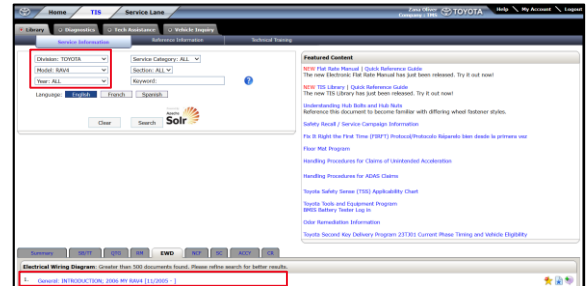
Home TIS Service Lane

Zane Oliver Company : TMS TOYOTA Help My Account Logout

Library Diagnostics Tech Assistance Vehicle Inquiry

Service Information Reference Information Technical Training

Division: TOYOTA
Model: RAV4
Year: ALL

Service Category: ALL
Section: ALL
Keyword:

Language: English French Spanish

Clear Search

Apache Solr

Featured Content

NEW Flat Rate Manual | Quick Reference Guide
The new Electronic Flat Rate Manual has just been released. Try it out now!

NEW TIS Library | Quick Reference Guide
The new TIS Library has just been released. Try it out now!

Understanding Hub Bolts and Hub Nuts
Reference this document to become familiar with differing wheel fastener styles.

Safety Recall / Service Campaign Information

Fix It Right the First Time (FIRFT) Protocol/Protocolo Reparelo bien desde la primera vez

Floor Mat Program

Handling Procedures for Claims of Unintended Acceleration

Handling Procedures for ADAS Claims

Toyota Safety Sense (TSS) Applicability Chart

Toyota Tools and Equipment Program
BMRS Battery Tester Log in

Odor Remediation Information

Toyota Second Key Delivery Program 23TJ01 Current Phase Timing and Vehicle Eligibility

Summary SB/TF OTS RM EWD NCF SC ACCY CR

Electrical Wiring Diagram: Greater than 500 documents found. Please refine search for better results.

1. General: INTRODUCTION; 2006 MY RAV4 [11/2005 - ]